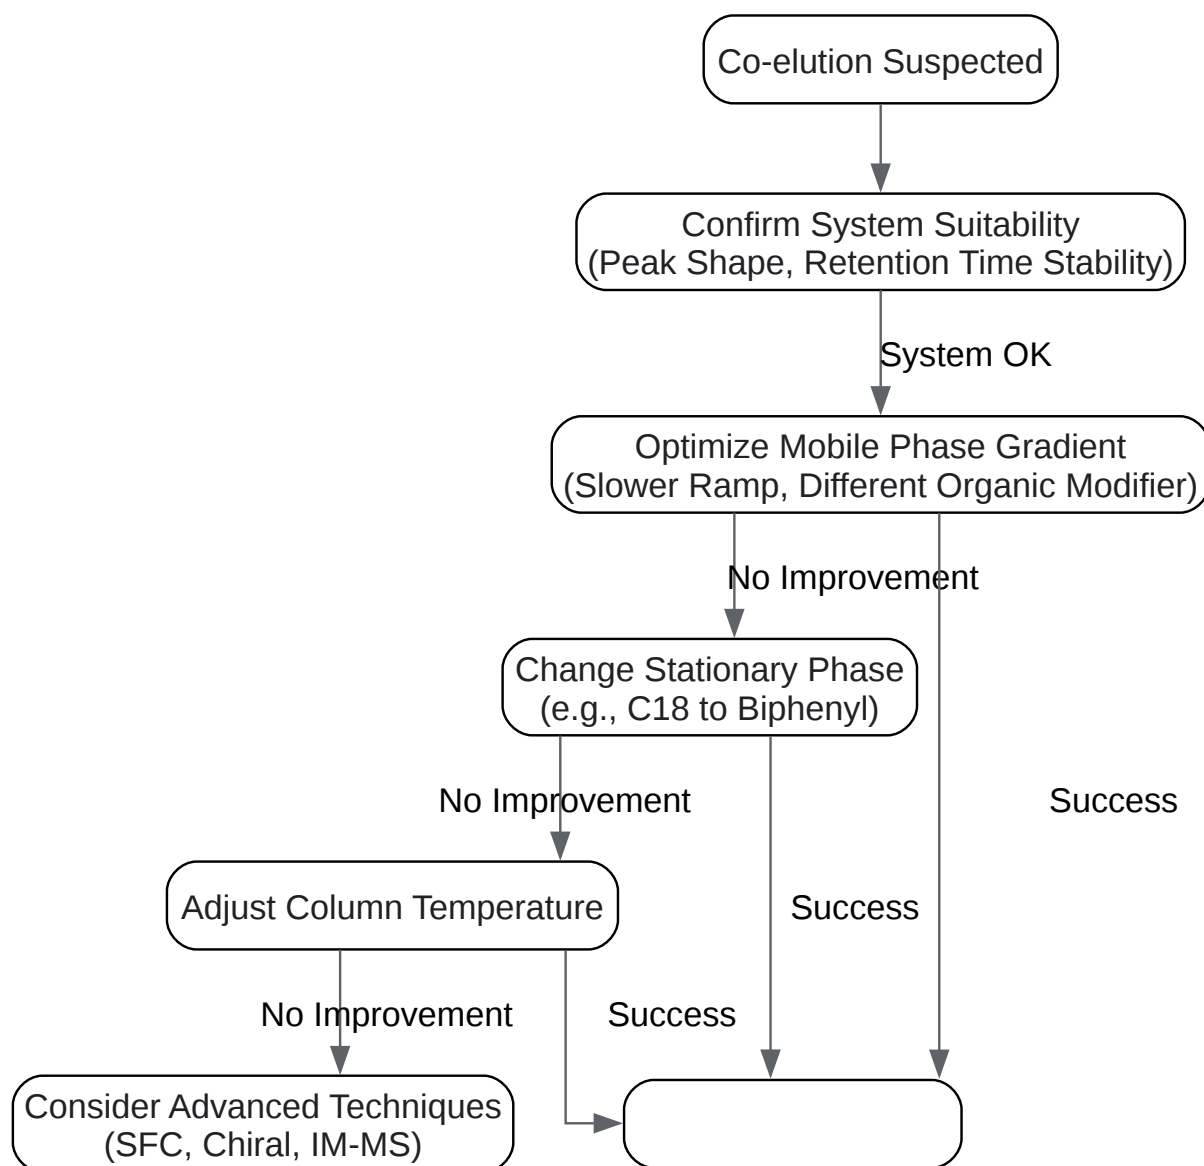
Co-elution Suspected

Confirm System Suitability (Peak Shape, Retention Time Stability)

System OK

Optimize Mobile Phase Gradient (Slower Ramp, Different Organic Modifier)

No Improvement

Change Stationary Phase (e.g., C18 to Biphenyl)

No Improvement

Success

Adjust Column Temperature

Success

No Improvement

Success

Consider Advanced Techniques (SFC, Chiral, IM-MS)